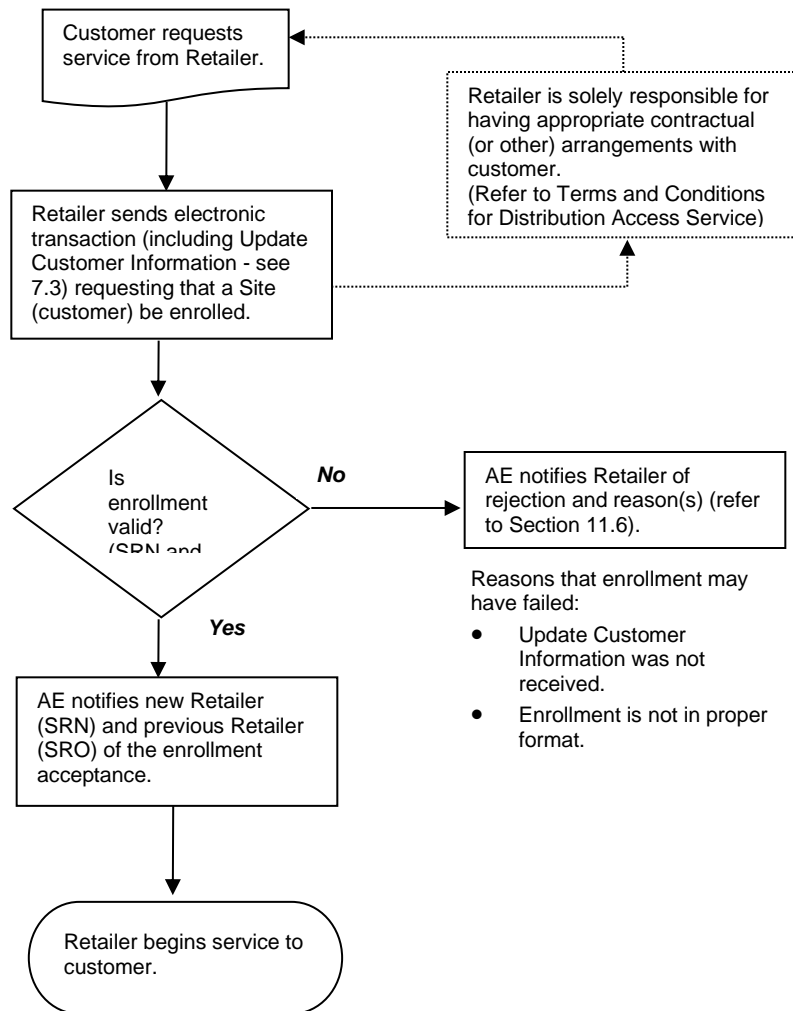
Customer requests service from Retailer.

Retailer is solely responsible for having appropriate contractual (or other) arrangements with customer.
(Refer to Terms and Conditions for Distribution Access Service)

Retailer sends electronic transaction (including Update Customer Information - see 7.3) requesting that a Site (customer) be enrolled.

Is enrollment valid? (SRN and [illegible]

No

AE notifies Retailer of rejection and reason(s) (refer to Section 11.6).

Reasons that enrollment may have failed:

- Update Customer Information was not received.
- Enrollment is not in proper format.

Yes

AE notifies new Retailer (SRN) and previous Retailer (SRO) of the enrollment acceptance.

Retailer begins service to customer.